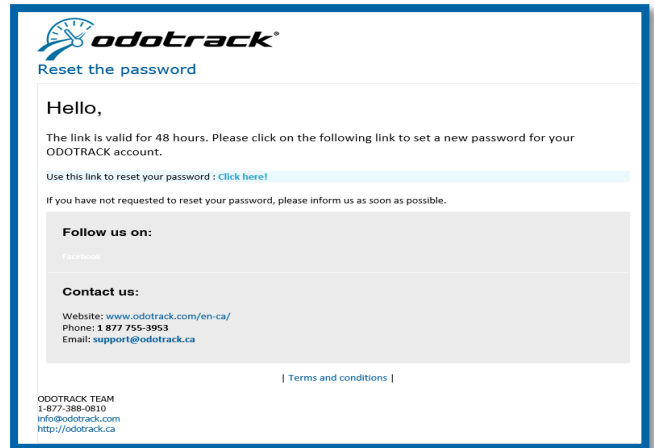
odotrack®

Reset the password

Hello,

The link is valid for 48 hours. Please click on the following link to set a new password for your ODOTRACK account.

Use this link to reset your password : Click here!

If you have not requested to reset your password, please inform us as soon as possible.

Follow us on:

Facebook

Contact us:

Website: www.odotrack.com/en-ca/
Phone: 1 877 755-3953
Email: support@odotrack.ca

| Terms and conditions |

ODOTRACK TEAM
1-877-388-0810
info@odotrack.com
http://odotrack.ca